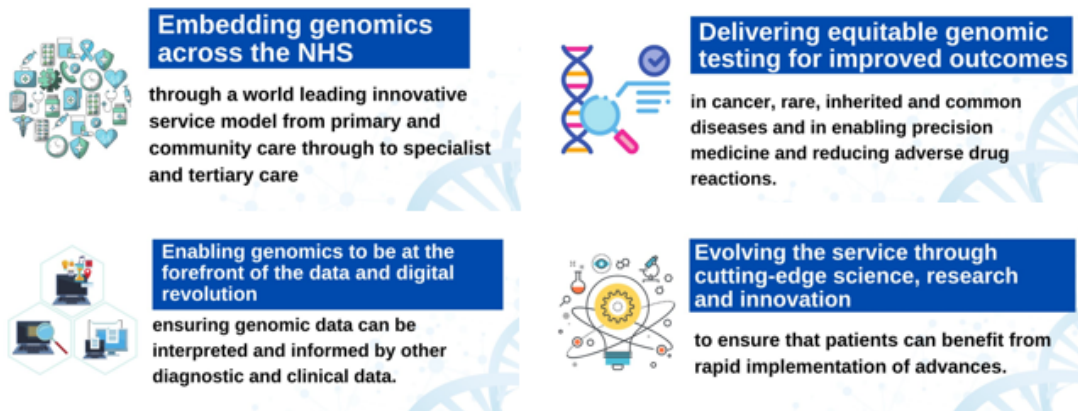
Embedding genomics across the NHS

through a world leading innovative service model from primary and community care through to specialist and tertiary care

Delivering equitable genomic testing for improved outcomes

in cancer, rare, inherited and common diseases and in enabling precision medicine and reducing adverse drug reactions.

Enabling genomics to be at the forefront of the data and digital revolution

ensuring genomic data can be interpreted and informed by other diagnostic and clinical data.

Evolving the service through cutting-edge science, research and innovation

to ensure that patients can benefit from rapid implementation of advances.